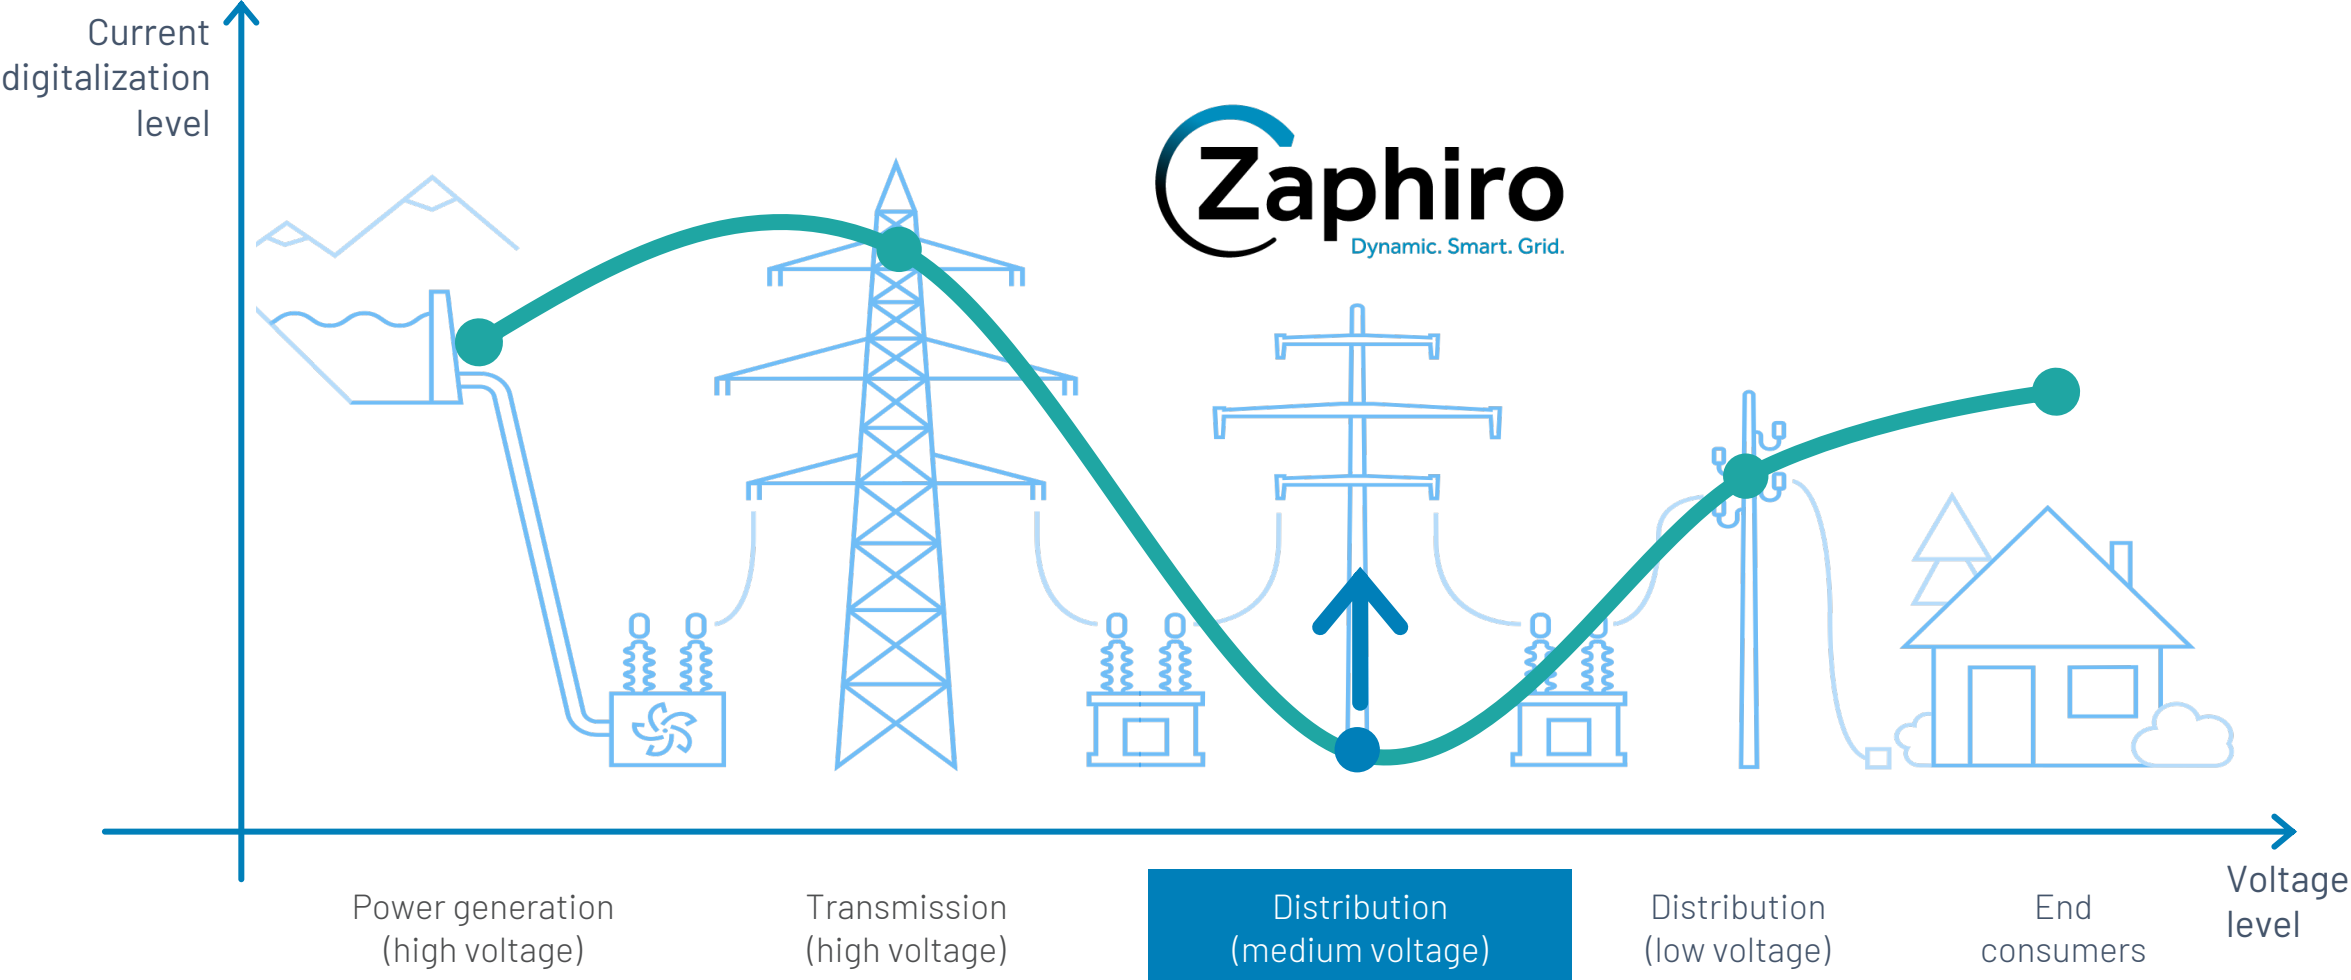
Current digitalization level

Zaphiro
Dynamic. Smart. Grid.

Power generation (high voltage)

Transmission (high voltage)

Distribution (medium voltage)

Distribution (low voltage)

End consumers

Voltage level